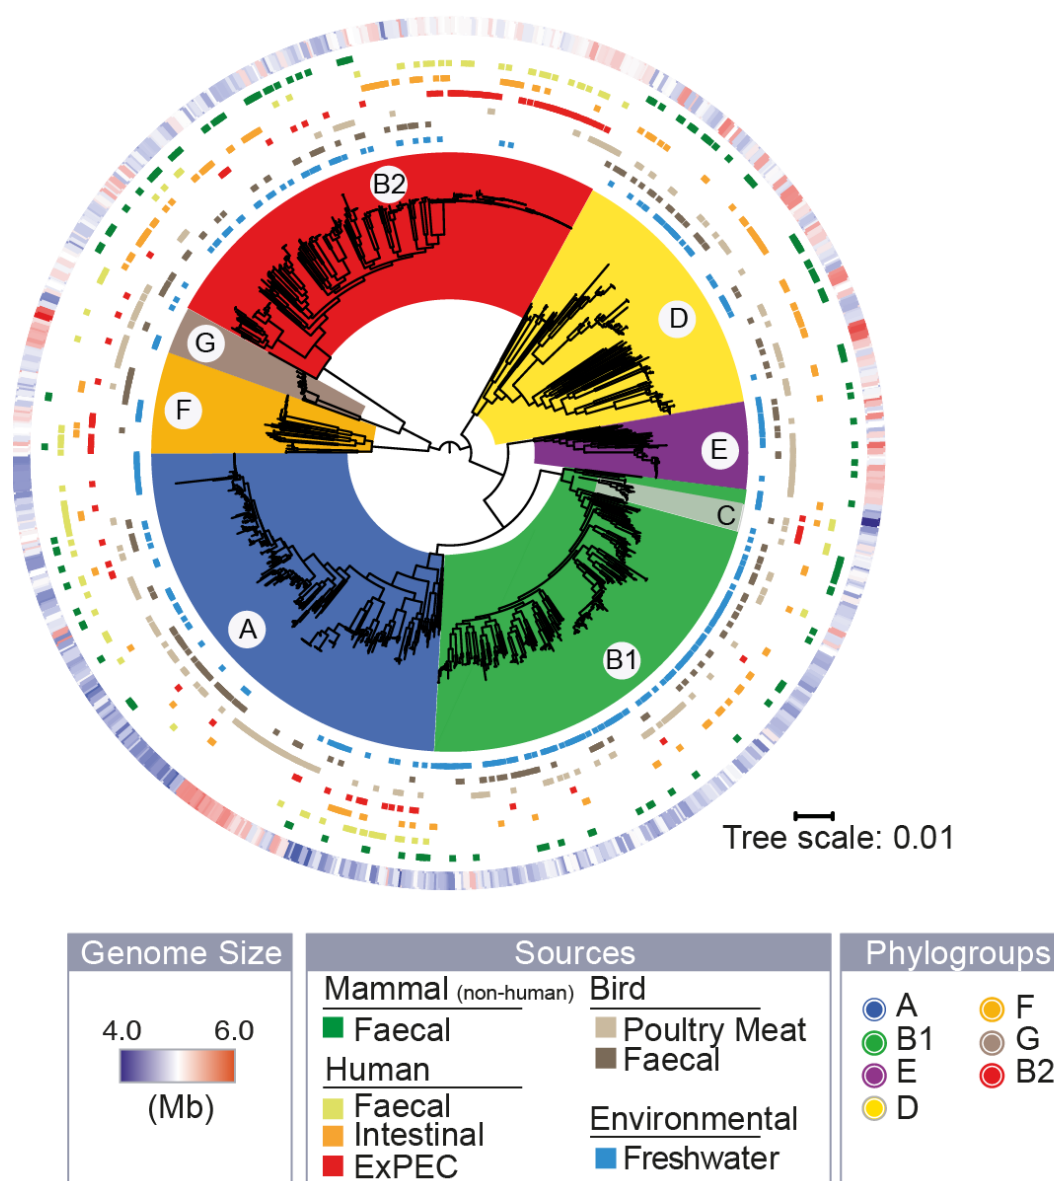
B2
D
G
F
E
C
A
B1
Tree scale: 0.01

Genome Size
4.0 6.0
(Mb)

Sources
Mammal (non-human)
Faecal
Human
Faecal
Intestinal
ExPEC
Bird
Poultry Meat
Faecal
Environmental
Freshwater

Phylogroups
A
B1
E
D
F
G
B2